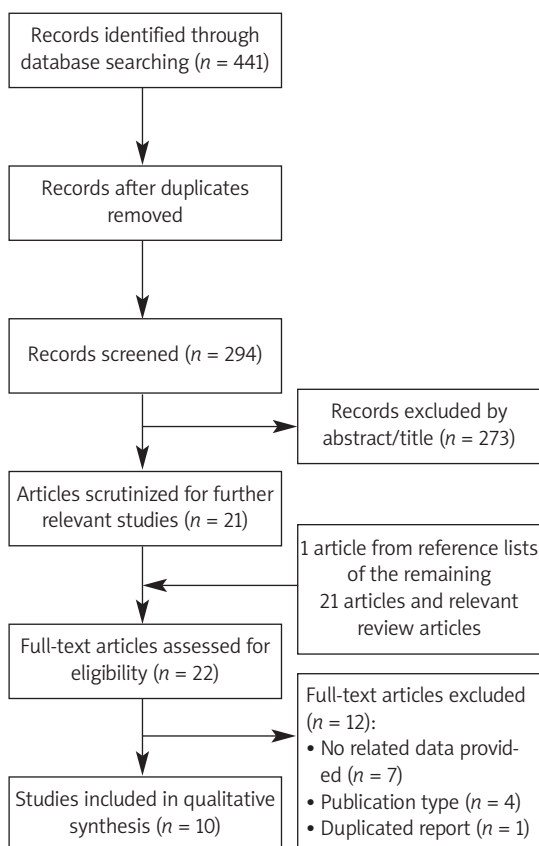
Records identified through database searching ($n$ = 441)

Records after duplicates removed

Records screened ($n$ = 294)

Records excluded by abstract/title ($n$ = 273)

Articles scrutinized for further relevant studies ($n$ = 21)

1 article from reference lists of the remaining 21 articles and relevant review articles

Full-text articles assessed for eligibility ($n$ = 22)

Full-text articles excluded ($n$ = 12):
• No related data provided ($n$ = 7)
• Publication type ($n$ = 4)
• Duplicated report ($n$ = 1)

Studies included in qualitative synthesis ($n$ = 10)